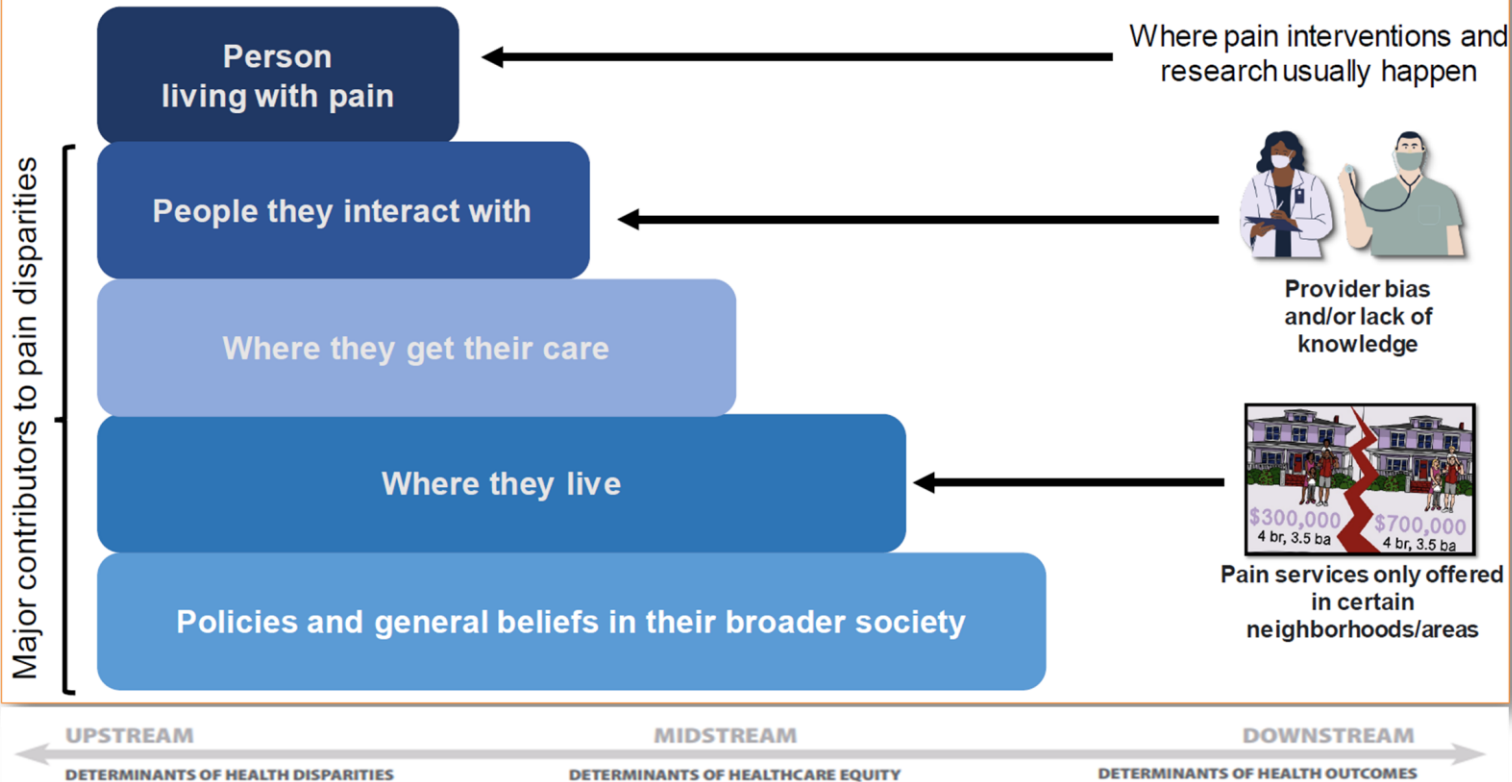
Person living with pain

Where pain interventions and research usually happen

Major contributors to pain disparities

People they interact with

Provider bias and/or lack of knowledge

Where they get their care

Where they live

$300,000
4 br, 3.5 ba

$700,000
4 br, 3.5 ba

Pain services only offered in certain neighborhoods/areas

Policies and general beliefs in their broader society

UPSTREAM

MIDSTREAM

DOWNSTREAM

DETERMINANTS OF HEALTH DISPARITIES

DETERMINANTS OF HEALTHCARE EQUITY

DETERMINANTS OF HEALTH OUTCOMES